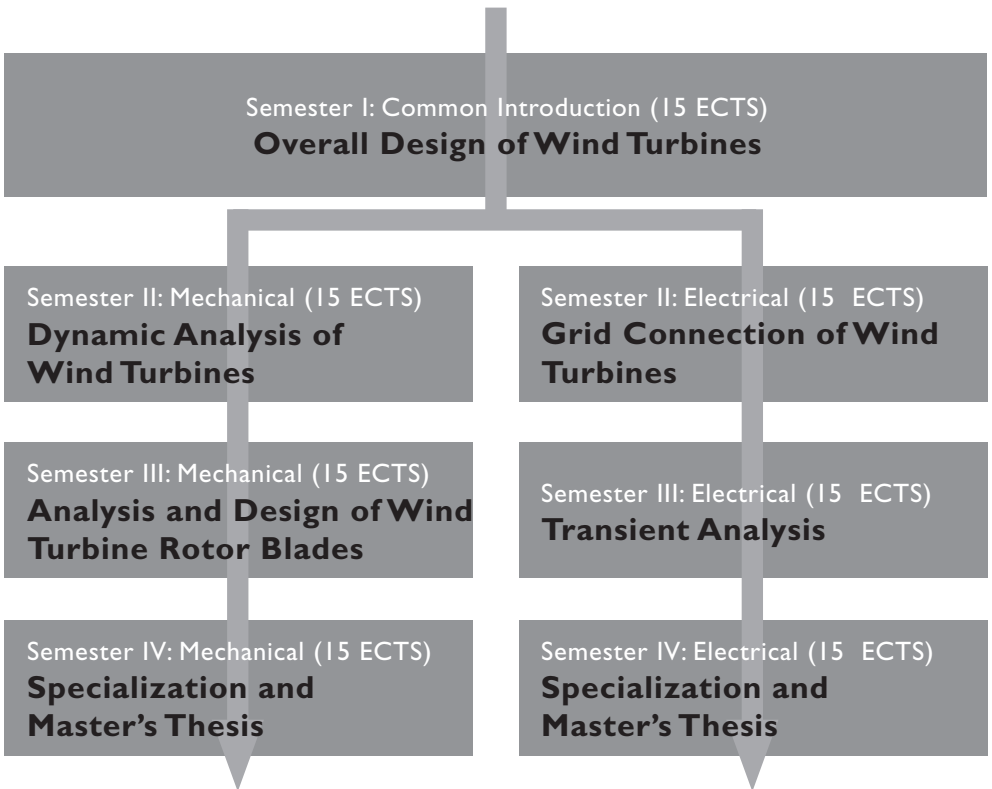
Semester I: Common Introduction (15 ECTS)
**Overall Design of Wind Turbines**

Semester II: Mechanical (15 ECTS)
**Dynamic Analysis of Wind Turbines**

Semester III: Mechanical (15 ECTS)
**Analysis and Design of Wind Turbine Rotor Blades**

Semester IV: Mechanical (15 ECTS)
**Specialization and Master's Thesis**

Semester II: Electrical (15 ECTS)
**Grid Connection of Wind Turbines**

Semester III: Electrical (15 ECTS)
**Transient Analysis**

Semester IV: Electrical (15 ECTS)
**Specialization and Master's Thesis**